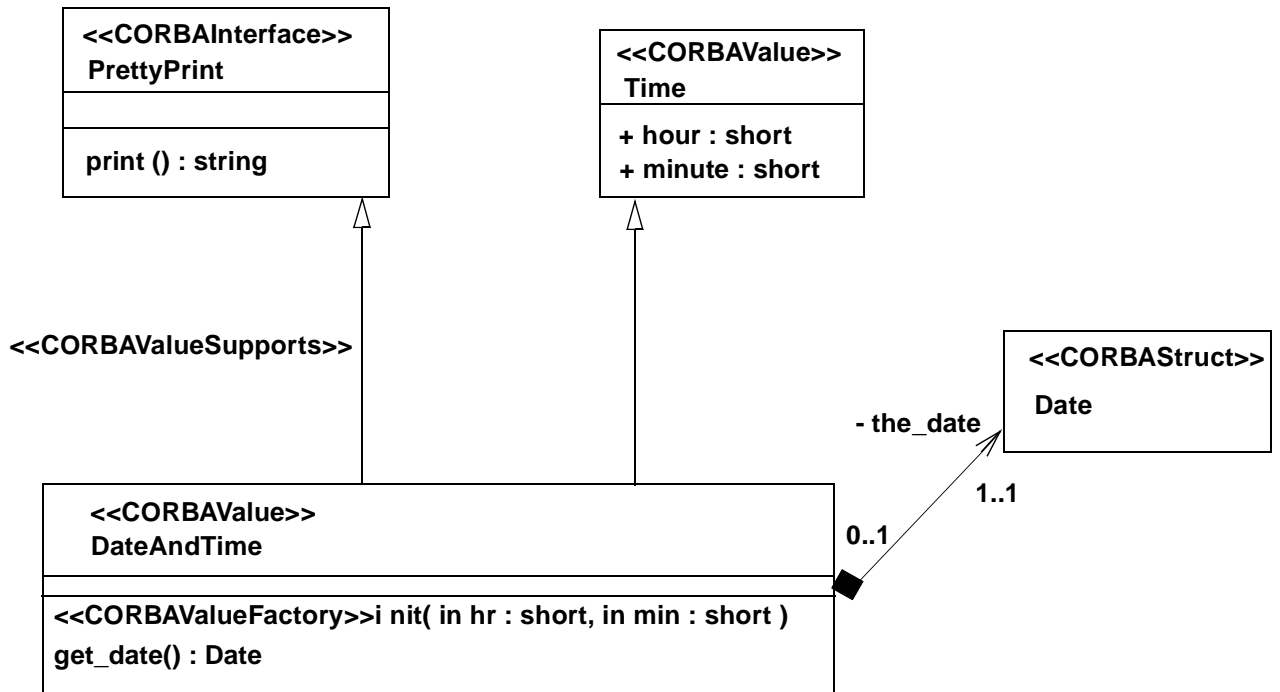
<<CORBAInterface>>
PrettyPrint

print () : string

<<CORBAValue>>
Time

+ hour : short
+ minute : short

<<CORBAValueSupports>>

<<CORBAStruct>>
Date

- the_date

1..1

0..1

<<CORBAValue>>
DateAndTime

<<CORBAValueFactory>>i nit( in hr : short, in min : short )
get_date() : Date